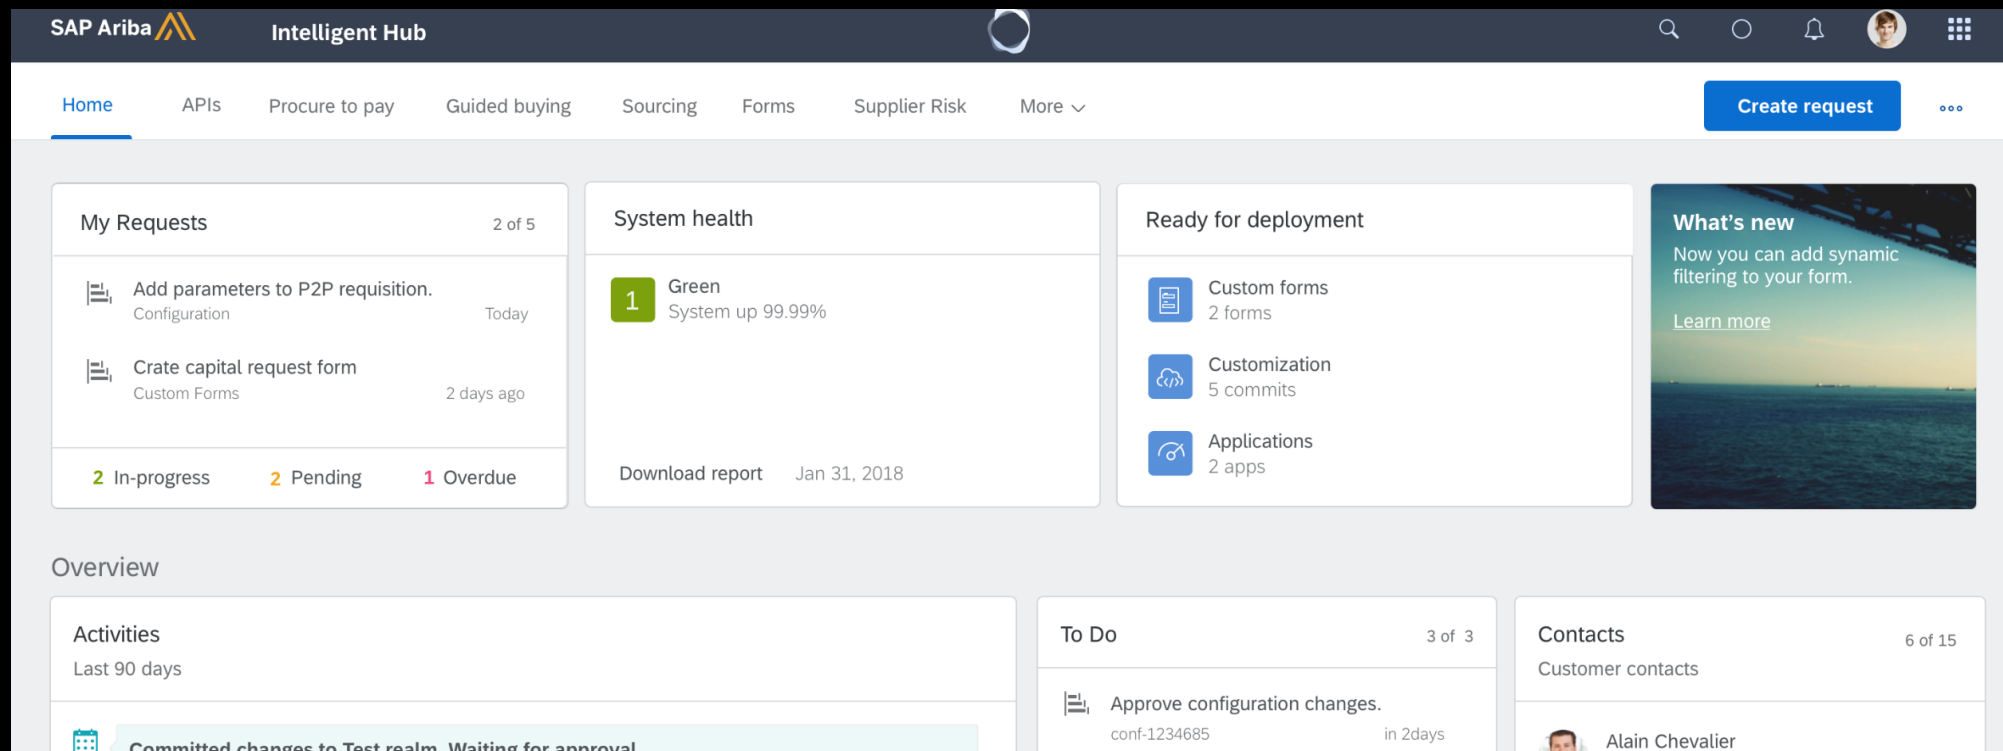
SAP Ariba
Intelligent Hub

Home APIs Procure to pay Guided buying Sourcing Forms Supplier Risk More
Create request
ooo

My Requests 2 of 5
Add parameters to P2P requisition.
Configuration Today
Crate capital request form
Custom Forms 2 days ago
2 In-progress 2 Pending 1 Overdue

System health
1 Green
System up 99.99%
Download report Jan 31, 2018

Ready for deployment
Custom forms
2 forms
Customization
5 commits
Applications
2 apps

What's new
Now you can add synamic filtering to your form.
Learn more

Overview

Activities
Last 90 days
Committed changes to Test realm. Waiting for approval

To Do 3 of 3
Approve configuration changes.
conf-1234685 in 2days

Contacts 6 of 15
Customer contacts
Alain Chevalier